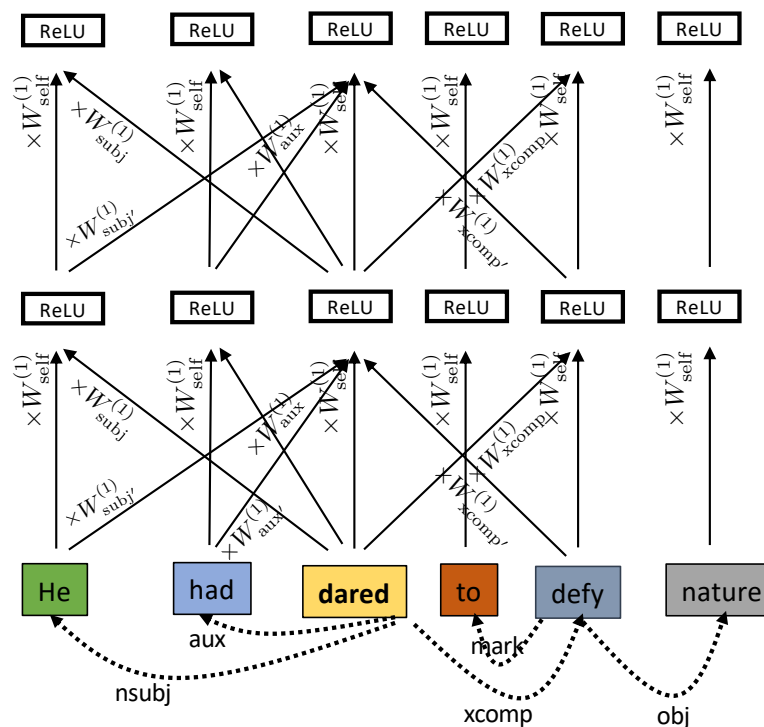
ReLU ReLU ReLU ReLU ReLU ReLU

$\times W_{\text{self}}^{(1)}$ $\times W_{\text{subj}}^{(1)}$ $\times W_{\text{subj'}}^{(1)}$ $\times W_{\text{self}}^{(1)}$ $\times W_{\text{aux}}^{(1)}$ $\times W_{\text{self}}^{(1)}$ $\times W_{\text{self}}^{(1)}$ $\times W_{\text{xcomp}}^{(1)}$ $\times W_{\text{xcomp'}}^{(1)}$ $\times W_{\text{self}}^{(1)}$ $\times W_{\text{self}}^{(1)}$

ReLU ReLU ReLU ReLU ReLU ReLU

$\times W_{\text{self}}^{(1)}$ $\times W_{\text{subj}}^{(1)}$ $\times W_{\text{subj'}}^{(1)}$ $\times W_{\text{self}}^{(1)}$ $\times W_{\text{aux}}^{(1)}$ $\times W_{\text{aux'}}^{(1)}$ $\times W_{\text{self}}^{(1)}$ $\times W_{\text{self}}^{(1)}$ $\times W_{\text{xcomp}}^{(1)}$ $\times W_{\text{xcomp'}}^{(1)}$ $\times W_{\text{self}}^{(1)}$ $\times W_{\text{self}}^{(1)}$

He had dared to defy nature

aux mark nsubj xcomp obj